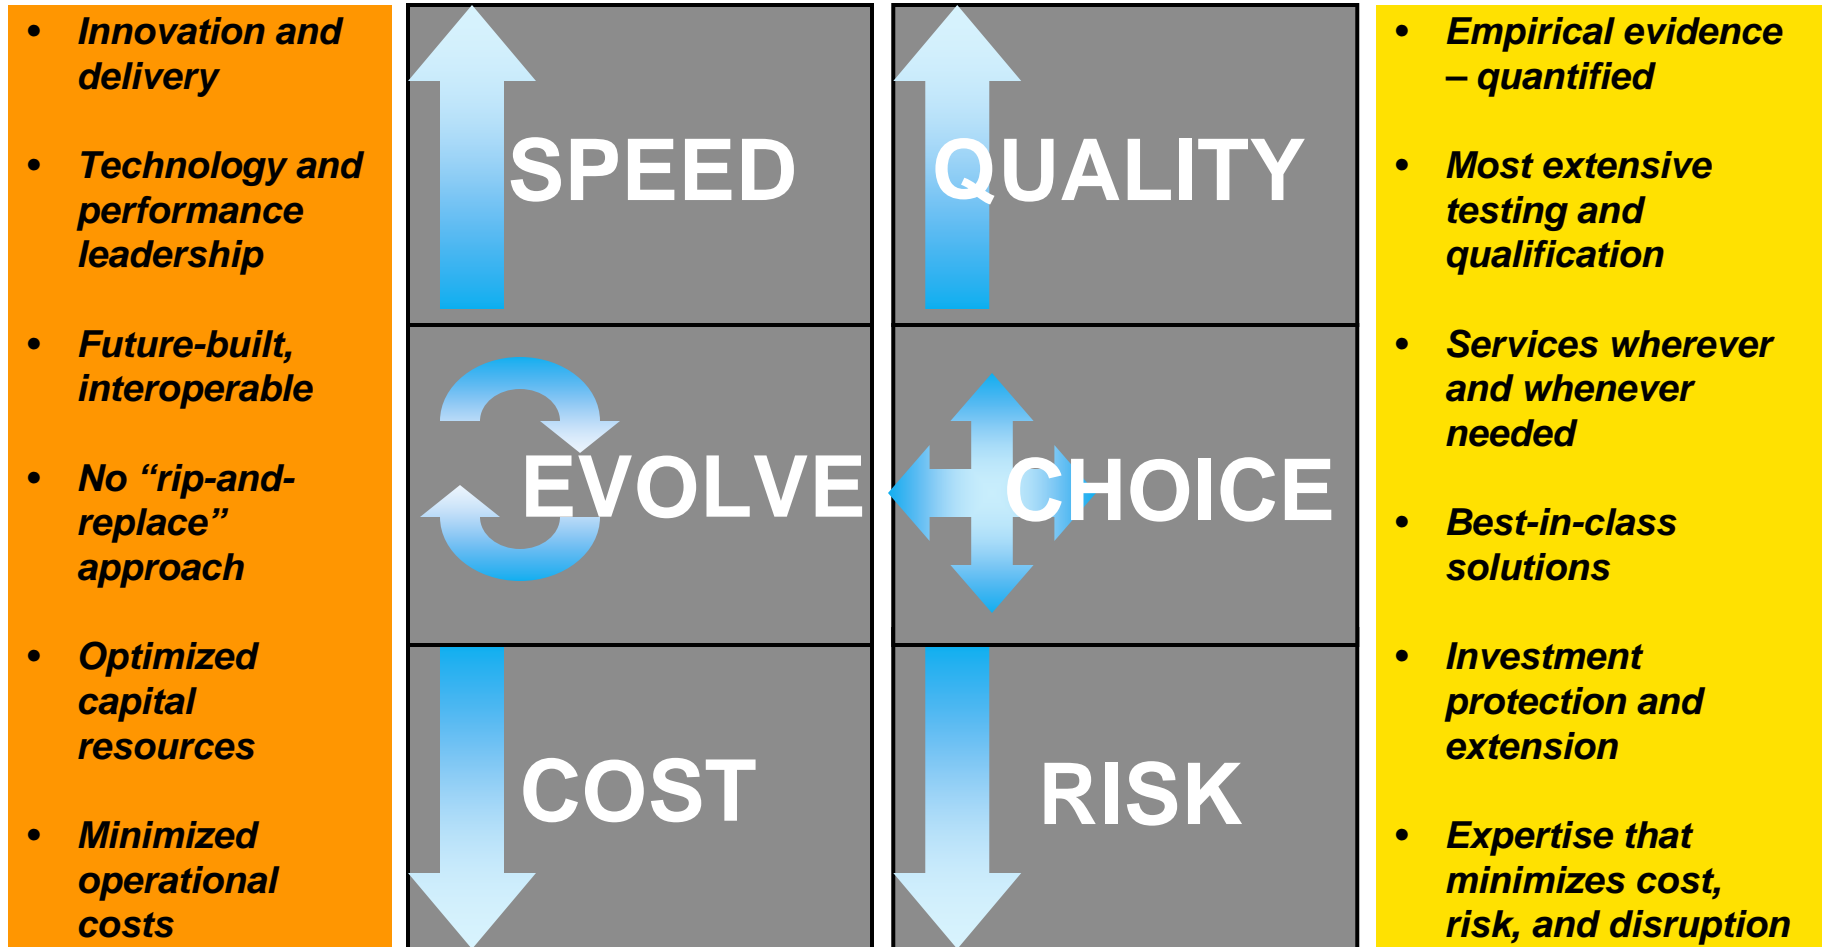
- Innovation and delivery
- Technology and performance leadership
- Future-built, interoperable
- No “rip-and-replace” approach
- Optimized capital resources
- Minimized operational costs

SPEED

QUALITY

EVOLVE

CHOICE

COST

RISK

- Empirical evidence – quantified
- Most extensive testing and qualification
- Services wherever and whenever needed
- Best-in-class solutions
- Investment protection and extension
- Expertise that minimizes cost, risk, and disruption